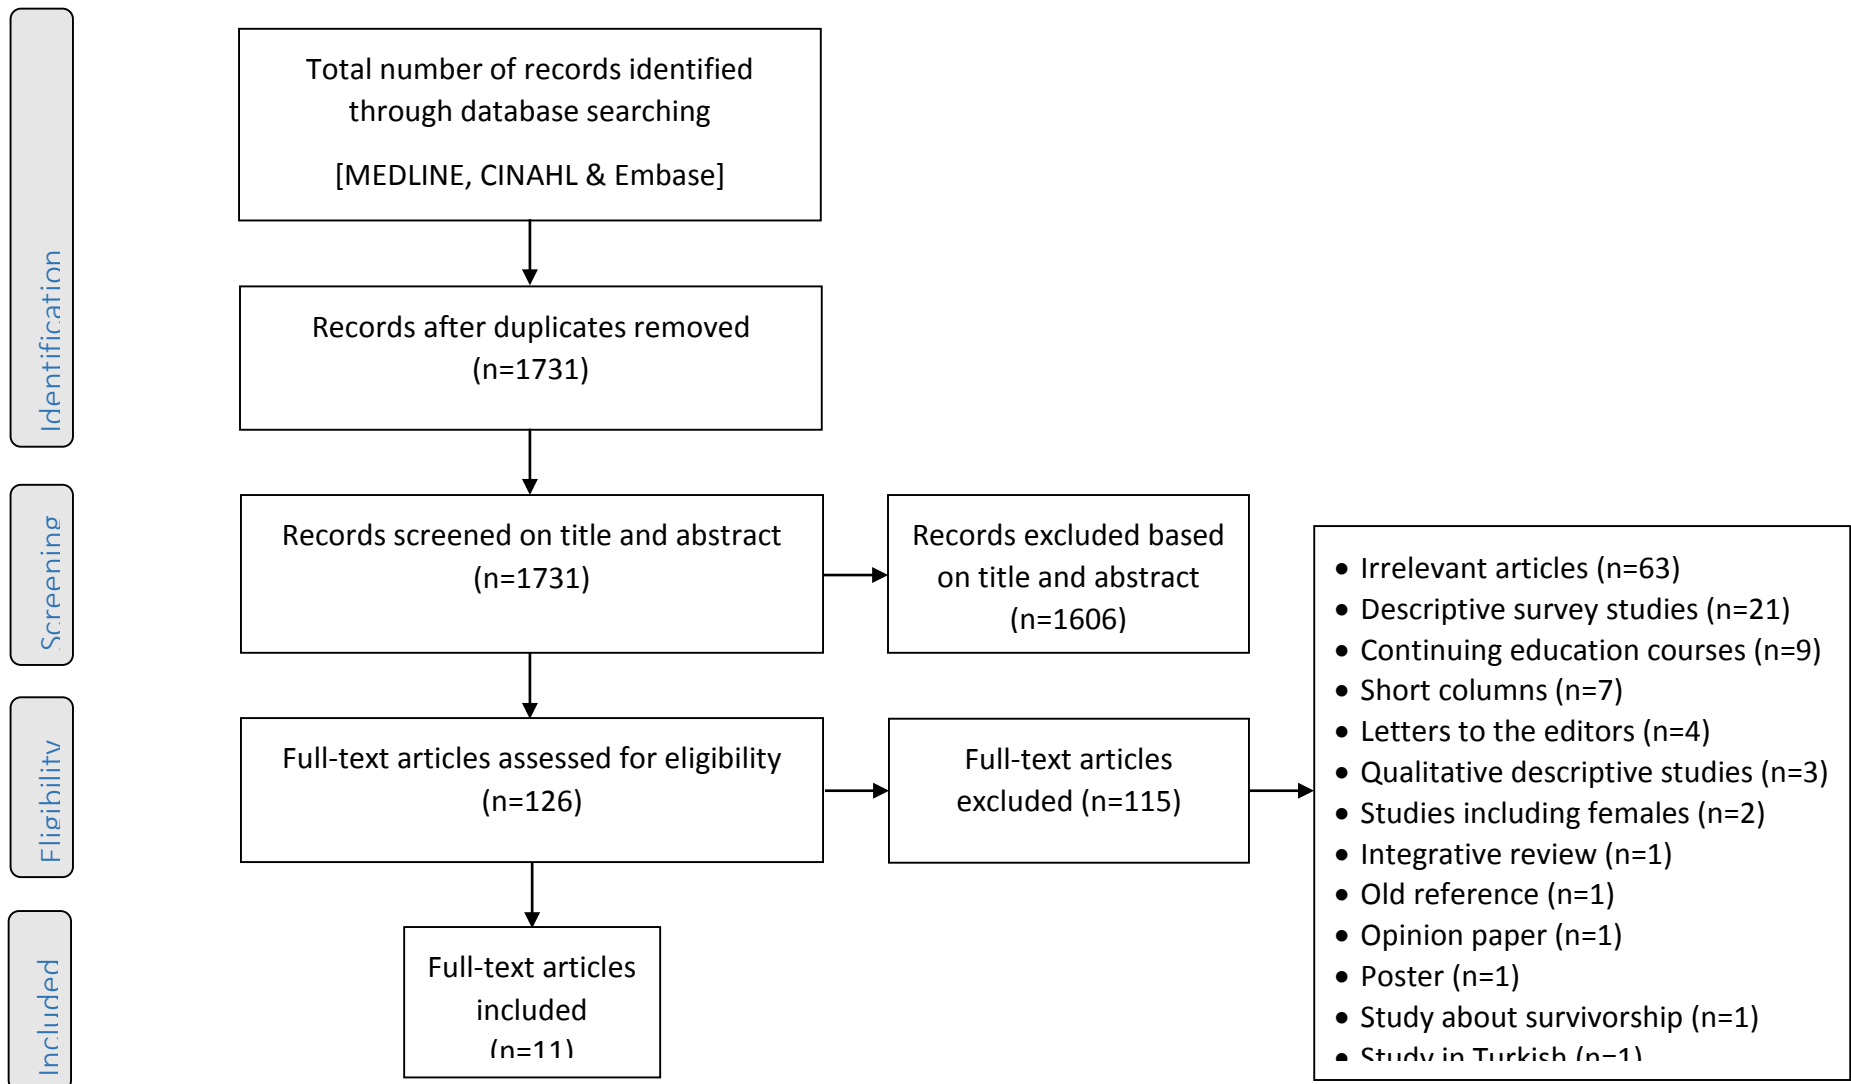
Identification

Screening

Eligibility

Included

Total number of records identified through database searching

[MEDLINE, CINAHL & Embase]

Records after duplicates removed (n=1731)

Records screened on title and abstract (n=1731)

Records excluded based on title and abstract (n=1606)

Full-text articles assessed for eligibility (n=126)

Full-text articles excluded (n=115)

- Irrelevant articles (n=63)
- Descriptive survey studies (n=21)
- Continuing education courses (n=9)
- Short columns (n=7)
- Letters to the editors (n=4)
- Qualitative descriptive studies (n=3)
- Studies including females (n=2)
- Integrative review (n=1)
- Old reference (n=1)
- Opinion paper (n=1)
- Poster (n=1)
- Study about survivorship (n=1)
- Study in Turkish (n=1)

Full-text articles included (n=11)